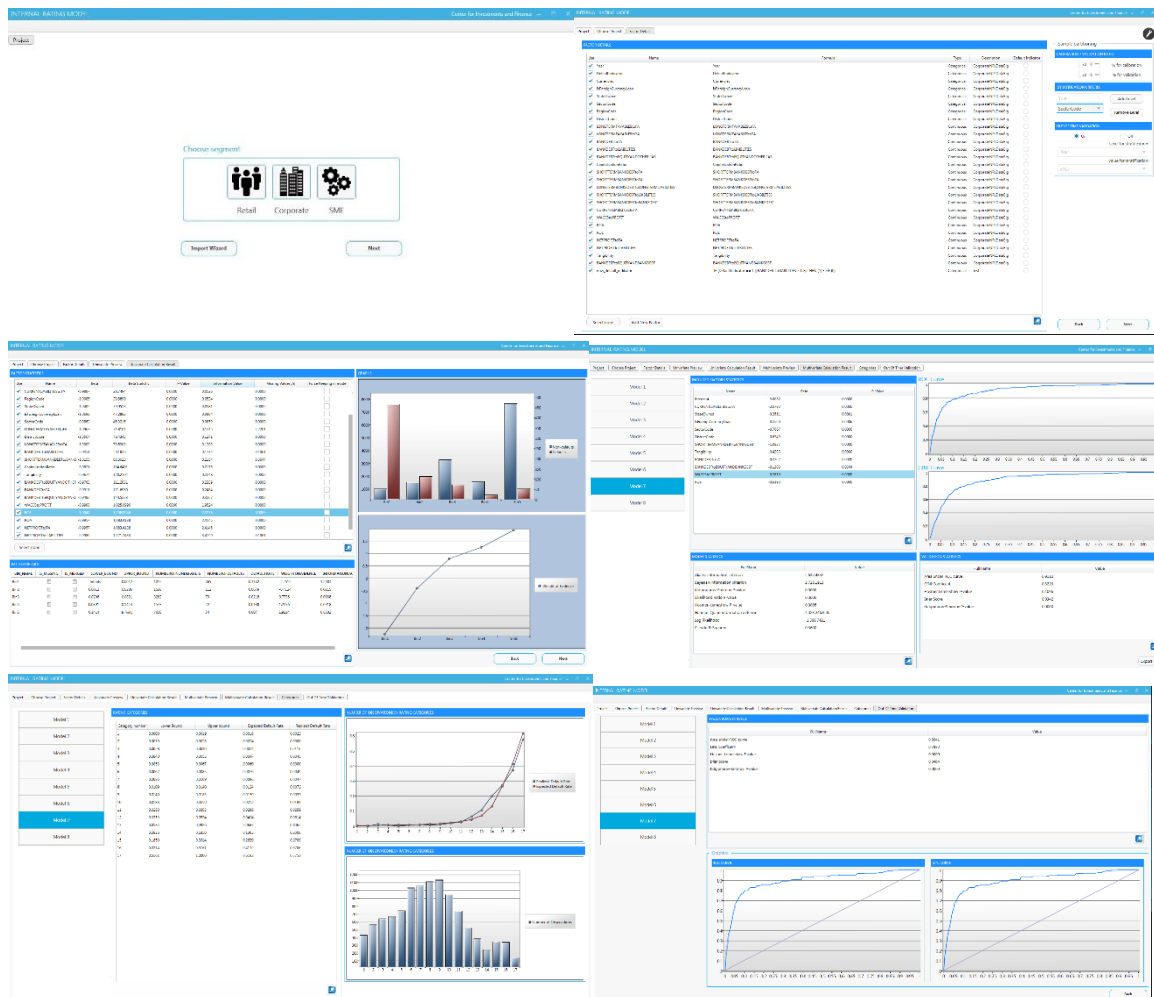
INTERNAL RATING MODEL

Centre for Investments and Finance

Projects

Choose segment

Retail

Corporate

SME

Import Wizard

Next

INTERNAL RATING MODEL

Project

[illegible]

Use

Name

Formula

Type

Operation

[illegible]

Back

Next

INTERNAL RATING MODEL

Back

Next

INTERNAL RATING MODEL

Centre for Investments and Finance

Model 1

Model 2

Model 3

Model 4

Model 5

Model 6

Model 7

Model 8

Name

Beta

P-Value

Value

INTERNAL RATING MODEL

Model 1

Model 2

Model 3

Model 4

Model 5

Model 6

Model 7

Model 8

Category number

Lower bound

Upper bound

Expected Default Rate

Realized Default Rate

INTERNAL RATING MODEL

Model 1

Model 2

Model 3

Model 4

Model 5

Model 6

Model 7

Model 8

Value

Back